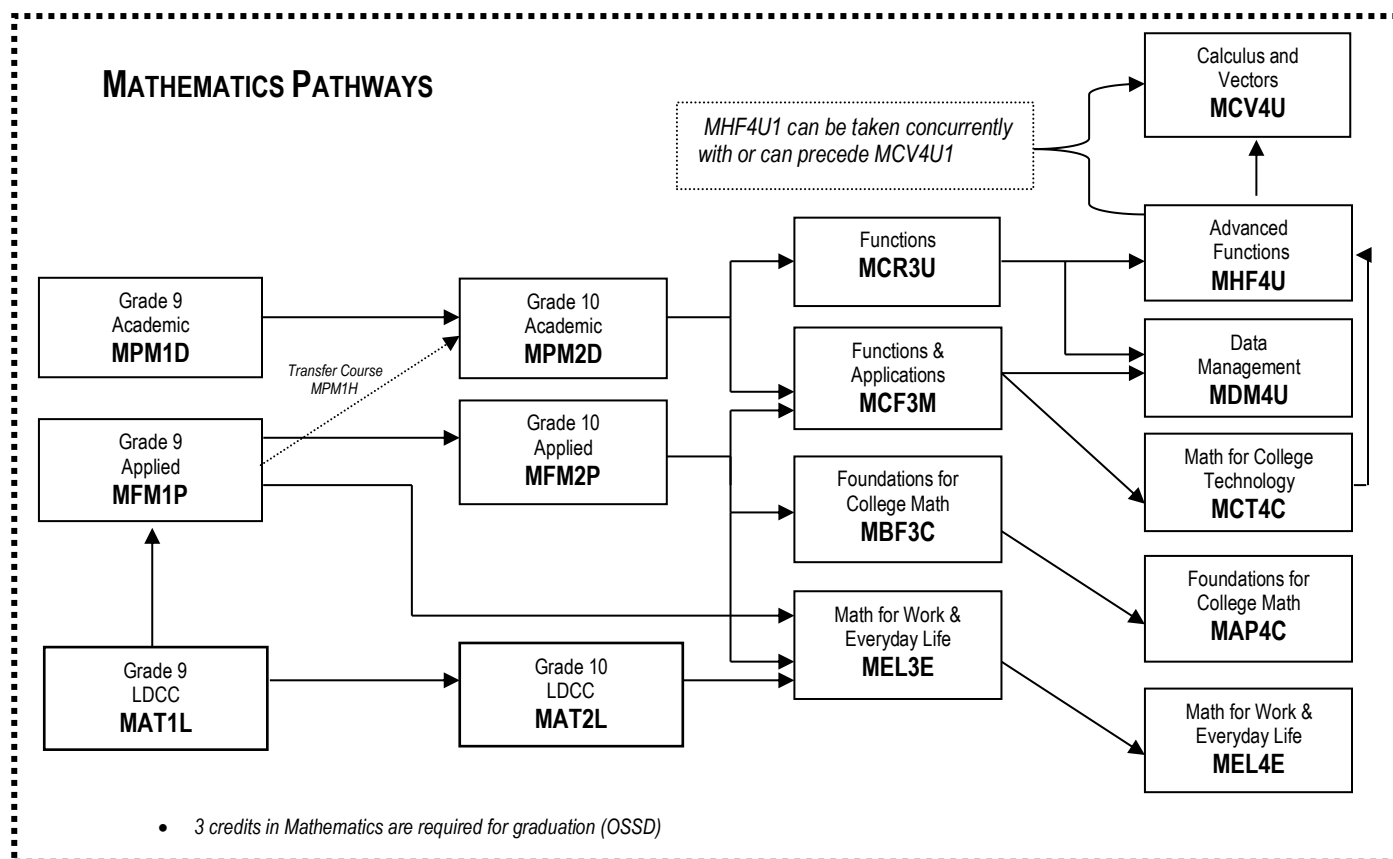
MATHEMATICS PATHWAYS

MHF4U1 can be taken concurrently with or can precede MCV4U1

Calculus and Vectors
MCV4U

Grade 9
Academic
MPM1D

Transfer Course
MPM1H

Grade 9
Applied
MFM1P

Grade 9
LDCC
MAT1L

Grade 10
Academic
MPM2D

Grade 10
Applied
MFM2P

Grade 10
LDCC
MAT2L

Functions
MCR3U

Functions & Applications
MCF3M

Foundations for College Math
MBF3C

Math for Work & Everyday Life
MEL3E

Advanced Functions
MHF4U

Data Management
MDM4U

Math for College Technology
MCT4C

Foundations for College Math
MAP4C

Math for Work & Everyday Life
MEL4E

• 3 credits in Mathematics are required for graduation (OSSD)